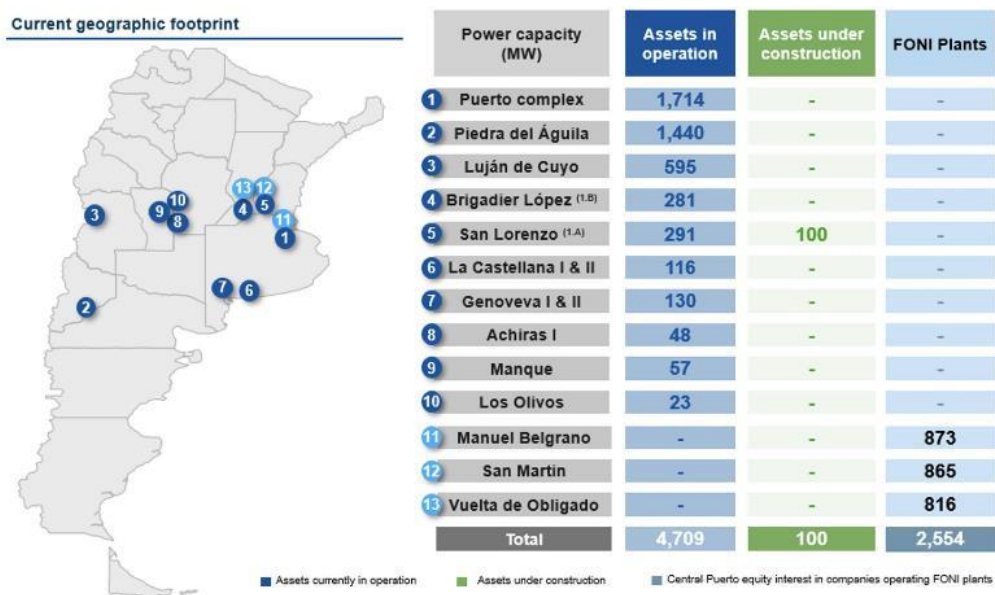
Current geographic footprint

| Power capacity (MW) | Assets in operation | Assets under construction | FONI Plants |
|---|---|---|---|
| 1 Puerto complex | 1,714 | - | - |
| 2 Piedra del Águila | 1,440 | - | - |
| 3 Luján de Cuyo | 595 | - | - |
| 4 Brigadier López $^{(1.B)}$ | 281 | - | - |
| 5 San Lorenzo $^{(1.A)}$ | 291 | 100 | - |
| 6 La Castellana I & II | 116 | - | - |
| 7 Genoveva I & II | 130 | - | - |
| 8 Achiras I | 48 | - | - |
| 9 Manque | 57 | - | - |
| 10 Los Olivos | 23 | - | - |
| 11 Manuel Belgrano | - | - | 873 |
| 12 San Martin | - | - | 865 |
| 13 Vuelta de Obligado | - | - | 816 |
| Total | 4,709 | 100 | 2,554 |

3 9 10 8 13 12 4 5 11 1 7 6 2

Assets currently in operation
Assets under construction
Central Puerto equity interest in companies operating FONI plants